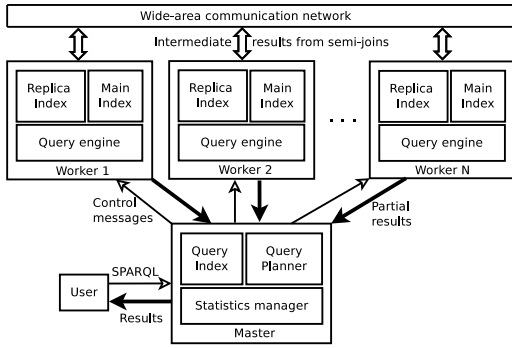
Wide-area communication network

Intermediate results from semi-joins

Replica Index

Main Index

Query engine

Worker 1

Replica Index

Main Index

Query engine

Worker 2

. . .

Replica Index

Main Index

Query engine

Worker N

Control messages

Partial results

Query Index

Query Planner

Statistics manager

Master

SPARQL

User

Results